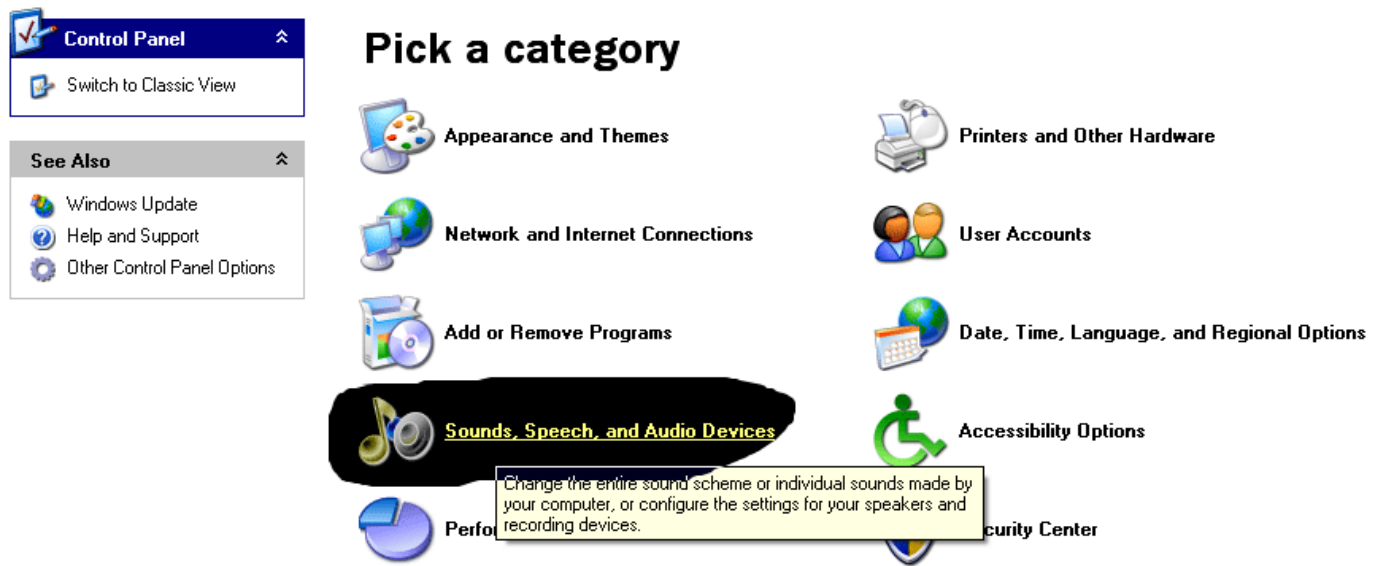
Control Panel

Switch to Classic View

See Also

Windows Update
Help and Support
Other Control Panel Options

Pick a category

Appearance and Themes

Printers and Other Hardware

Network and Internet Connections

User Accounts

Add or Remove Programs

Date, Time, Language, and Regional Options

Sounds, Speech, and Audio Devices

Accessibility Options

Change the entire sound scheme or individual sounds made by your computer, or configure the settings for your speakers and recording devices.

Perfo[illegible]

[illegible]curity Center